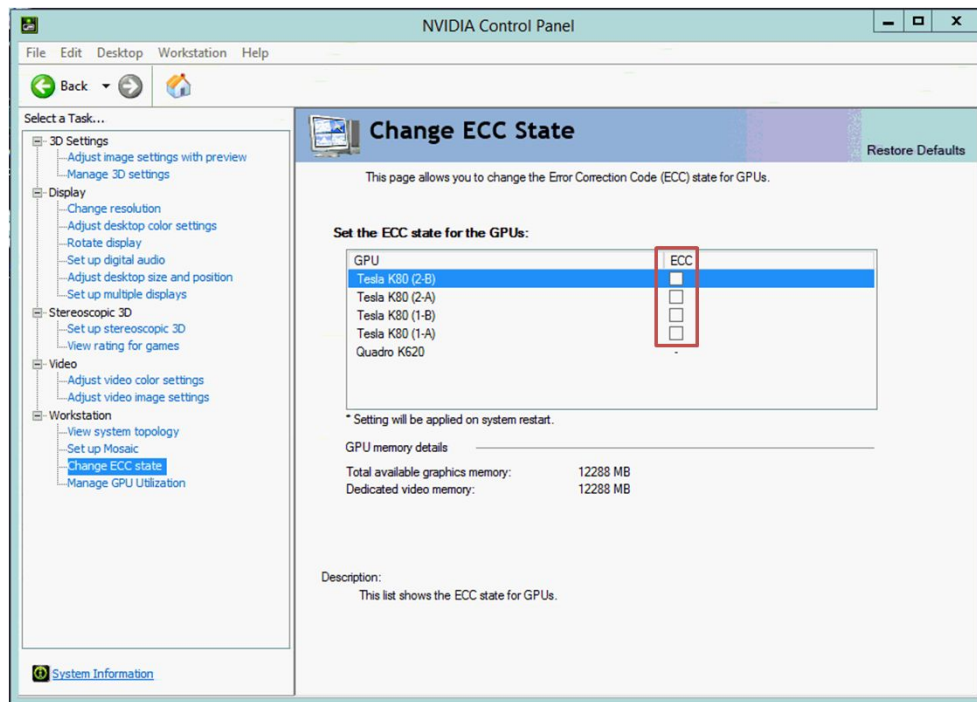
NVIDIA Control Panel

File Edit Desktop Workstation Help

Back

Select a Task...

3D Settings
Adjust image settings with preview
Manage 3D settings
Display
Change resolution
Adjust desktop color settings
Rotate display
Set up digital audio
Adjust desktop size and position
Set up multiple displays
Stereoscopic 3D
Set up stereoscopic 3D
View rating for games
Video
Adjust video color settings
Adjust video image settings
Workstation
View system topology
Set up Mosaic
Change ECC state
Manage GPU Utilization

System Information

Change ECC State

Restore Defaults

This page allows you to change the Error Correction Code (ECC) state for GPUs.

Set the ECC state for the GPUs:

| GPU | ECC |
|---|---|
| Tesla K80 (2-B) | ☐ |
| Tesla K80 (2-A) | ☐ |
| Tesla K80 (1-B) | ☐ |
| Tesla K80 (1-A) | ☐ |
| Quadro K620 | - |

* Setting will be applied on system restart.

GPU memory details

Total available graphics memory: 12288 MB
Dedicated video memory: 12288 MB

Description:
This list shows the ECC state for GPUs.